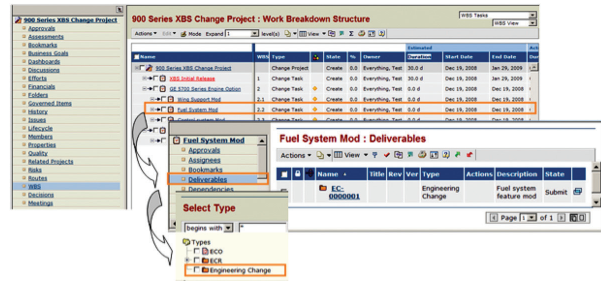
900 Series XBS Change Project
Approvals
Assessments
Bookmarks
Business Goals
Dashboards
Discussions
Efforts
Financials
Folders
Governed Items
History
Issues
Lifecycle
Members
Properties
Quality
Related Projects
Risks
Routes
WBS
Decisions
Meetings

900 Series XBS Change Project : Work Breakdown Structure

WBS Tasks
WBS View

Actions Edit Mode Expand 1 level(s) View

| Name | WBS | Type | | State | % | Owner | Estimated Duration | Start Date | End Date |
|---|---|---|---|---|---|---|---|---|---|
| 900 Series XBS Change Project | | Change Project | | Create | 0.0 | Everything, Test | 30.0 d | Dec 19, 2008 | Jan 29, 2009 |
| XBS Initial Release | 1 | Change Task | | Create | 0.0 | Everything, Test | 1.0 d | Dec 19, 2008 | Dec 19, 2008 |
| GE 5700 Series Engine Option | 2 | Change Task | | Create | 0.0 | Everything, Test | 1.0 d | Dec 19, 2008 | Dec 19, 2008 |
| Wing Support Mod | 2.1 | Change Task | | Create | 0.0 | Everything, Test | 1.0 d | Dec 19, 2008 | Dec 19, 2008 |
| Fuel System Mod | 2.2 | Change Task | | Create | 0.0 | Everything, Test | 1.0 d | Dec 19, 2008 | Dec 19, 2008 |
| Control system Mod | 2.3 | Change Task | | Create | 0.0 | Everything, Test | 1.0 d | Dec 19, 2008 | Dec 19, 2008 |

Fuel System Mod
Approvals
Assignees
Bookmarks
Deliverables
Dependencies

Fuel System Mod : Deliverables

Actions View

| | | Name | Title | Rev | Ver | Type | Actions | Description | State |
|---|---|---|---|---|---|---|---|---|---|
| | | EC-0000001 | | | | Engineering Change | | Fuel system feature mod | Submit |

Page 1 of 1

Select Type
begins with *
Types
ECO
ECR
Engineering Change